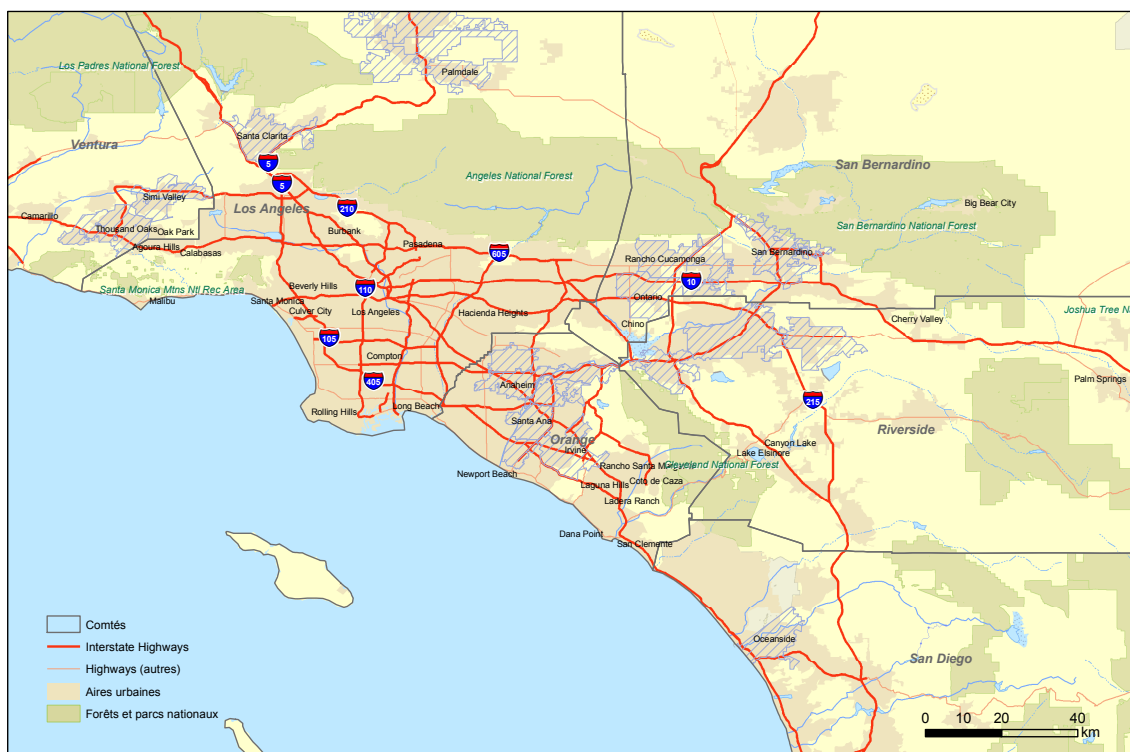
Los Padres National Forest
Palmdale
Ventura
Santa Clarita
5
5
Angeles National Forest
San Bernardino
Simi Valley
Los Angeles
210
Big Bear City
Camarillo
San Bernardino National Forest
Thousand Oaks
Oak Park
Burbank
Agoura Hills
Pasadena
Calabasas
605
Rancho Cucamonga
San Bernardino
10
Santa Monica Mtns Ntl Rec Area
Beverly Hills
Malibu
110
Ontario
Santa Monica
Culver City
Los Angeles
Hacienda Heights
Chino
Cherry Valley
Joshua Tree N
105
Compton
405
Anaheim
Palm Springs
215
Rolling Hills
Long Beach
Santa Ana
Orange
Canyon Lake
Riverside
Irvine
Lake Elsinore
Rancho Santa Margarita
Cleveland National Forest
Newport Beach
Coto de Caza
Laguna Hills
Ladera Ranch
Dana Point
San Clemente
Comtés
Interstate Highways
Highways (autres)
Aires urbaines
Forêts et parcs nationaux
Oceanside
San Diego
0
10
20
40
km